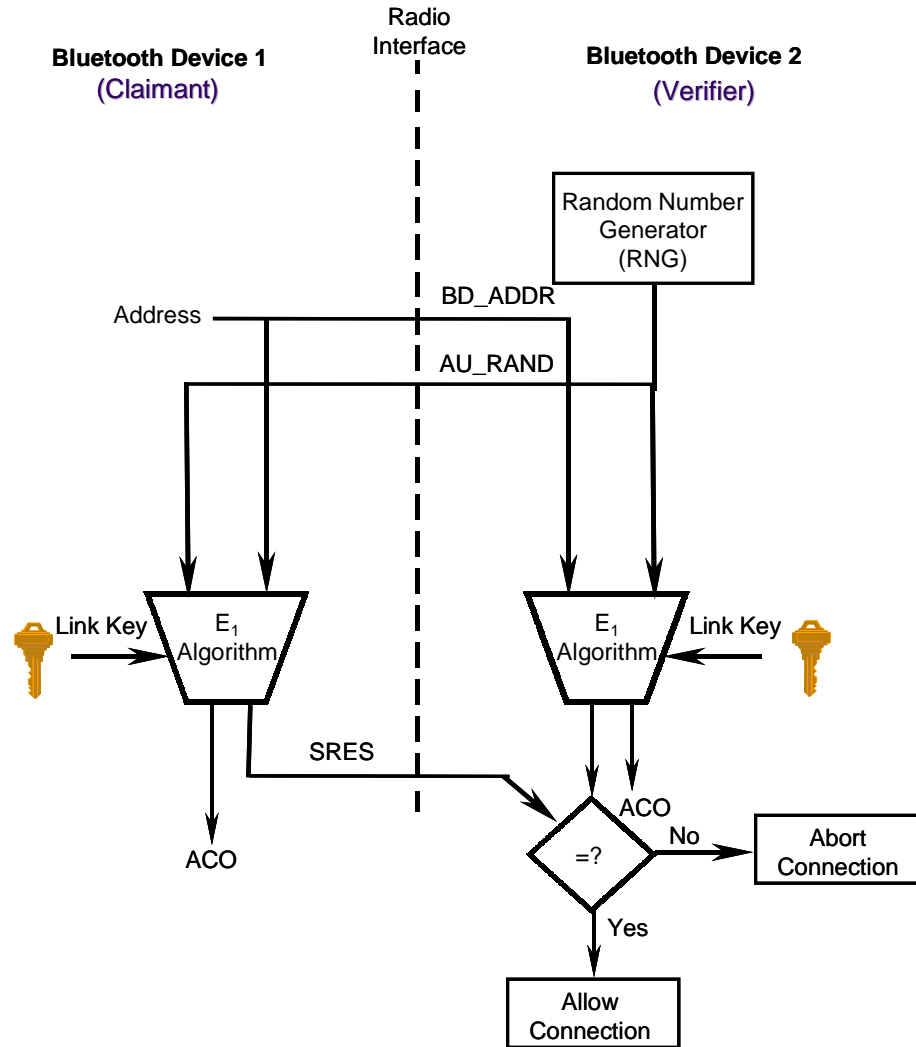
Radio Interface

Bluetooth Device 1
(Claimant)

Bluetooth Device 2
(Verifier)

Random Number Generator (RNG)

Address

BD_ADDR

AU_RAND

Link Key

$E_1$ Algorithm

$E_1$ Algorithm

Link Key

SRES

ACO

ACO

=?

No

Abort Connection

Yes

Allow Connection